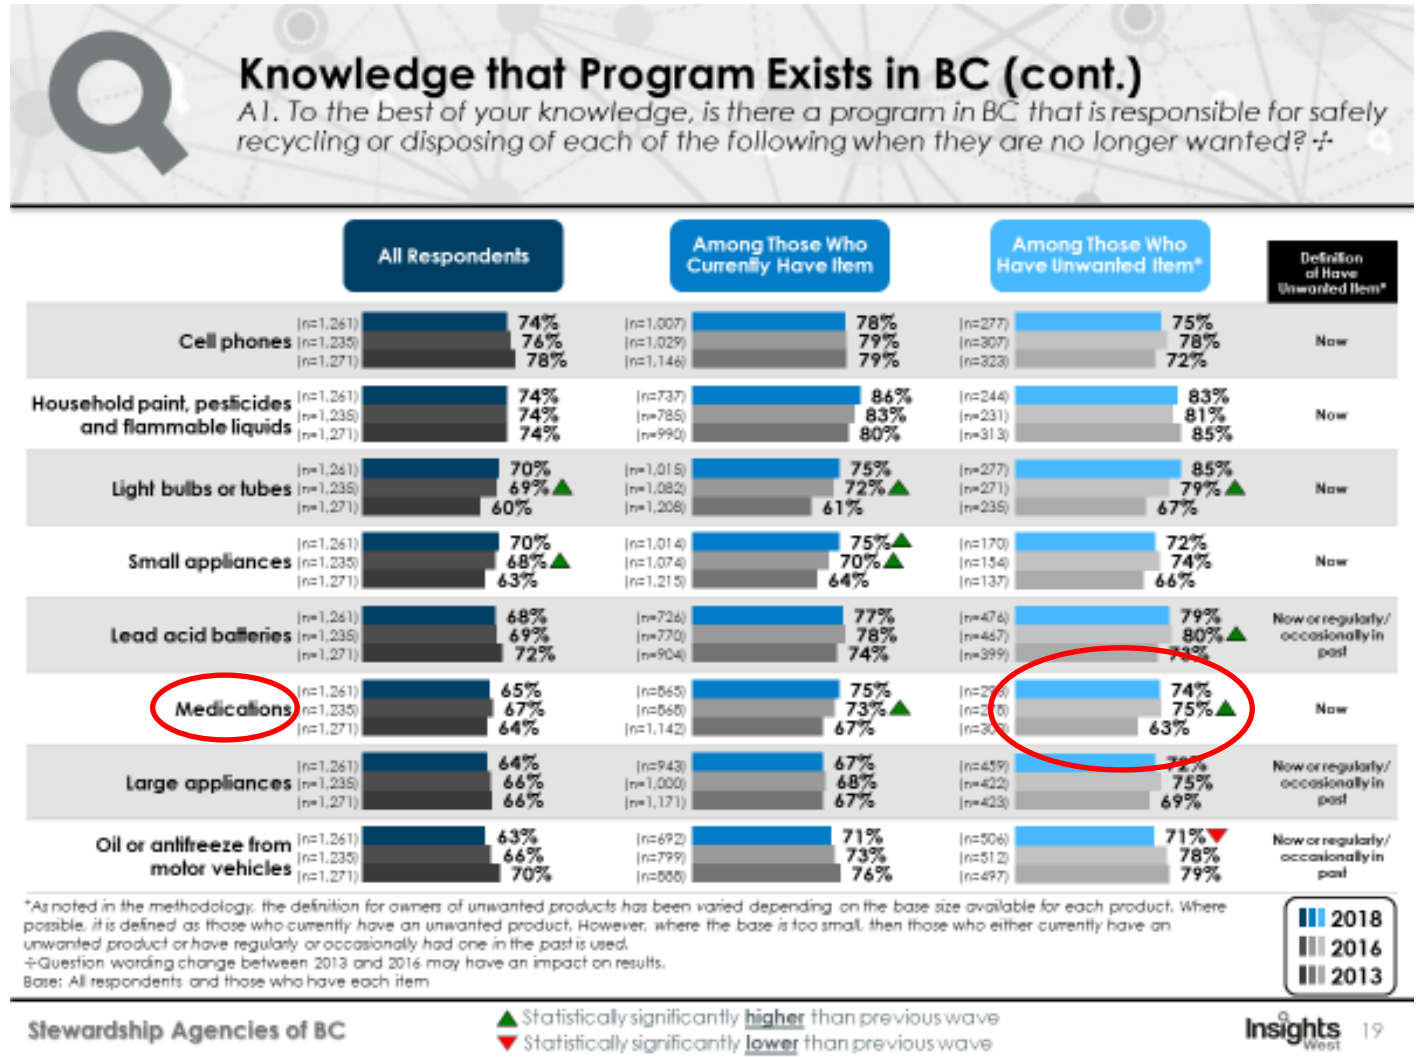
Knowledge that Program Exists in BC (cont.)

A1. To the best of your knowledge, is there a program in BC that is responsible for safely recycling or disposing of each of the following when they are no longer wanted? ÷

| | All Respondents | | Among Those Who Currently Have Item | | Among Those Who Have Unwanted Item* | | Definition of Have Unwanted Item* |
|---|---|---|---|---|---|---|---|
| Cell phones | (n=1,261) (n=1,235) (n=1,271) | 74% 76% 78% | (n=1,007) (n=1,029) (n=1,146) | 78% 79% 79% | (n=277) (n=307) (n=323) | 75% 78% 72% | Now |
| Household paint, pesticides and flammable liquids | (n=1,261) (n=1,235) (n=1,271) | 74% 74% 74% | (n=737) (n=785) (n=990) | 86% 83% 80% | (n=244) (n=231) (n=313) | 83% 81% 85% | Now |
| Light bulbs or tubes | (n=1,261) (n=1,235) (n=1,271) | 70% 69% 60% | (n=1,015) (n=1,082) (n=1,208) | 75% 72% 61% | (n=277) (n=271) (n=235) | 85% 79% 67% | Now |
| Small appliances | (n=1,261) (n=1,235) (n=1,271) | 70% 68% 63% | (n=1,014) (n=1,074) (n=1,215) | 75% 70% 64% | (n=170) (n=154) (n=137) | 72% 74% 66% | Now |
| Lead acid batteries | (n=1,261) (n=1,235) (n=1,271) | 68% 69% 72% | (n=726) (n=770) (n=904) | 77% 78% 74% | (n=476) (n=467) (n=399) | 79% 80% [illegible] | Now or regularly/ occasionally in past |
| Medications | (n=1,261) (n=1,235) (n=1,271) | 65% 67% 64% | (n=865) (n=868) (n=1,142) | 75% 73% 67% | (n=2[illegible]) (n=2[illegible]) (n=3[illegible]) | 74% 75% 63% | Now |
| Large appliances | (n=1,261) (n=1,235) (n=1,271) | 64% 66% 66% | (n=943) (n=1,000) (n=1,171) | 67% 68% 67% | (n=459) (n=422) (n=423) | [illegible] 75% 69% | Now or regularly/ occasionally in past |
| Oil or antifreeze from motor vehicles | (n=1,261) (n=1,235) (n=1,271) | 63% 66% 70% | (n=692) (n=799) (n=888) | 71% 73% 76% | (n=506) (n=512) (n=497) | 71% 78% 79% | Now or regularly/ occasionally in past |

*As noted in the methodology, the definition for owners of unwanted products has been varied depending on the base size available for each product. Where possible, it is defined as those who currently have an unwanted product. However, where the base is too small, then those who either currently have an unwanted product or have regularly or occasionally had one in the past is used.
÷Question wording change between 2013 and 2016 may have an impact on results.
Base: All respondents and those who have each item

2018
2016
2013

Stewardship Agencies of BC

Statistically significantly higher than previous wave
Statistically significantly lower than previous wave

Insights West

19